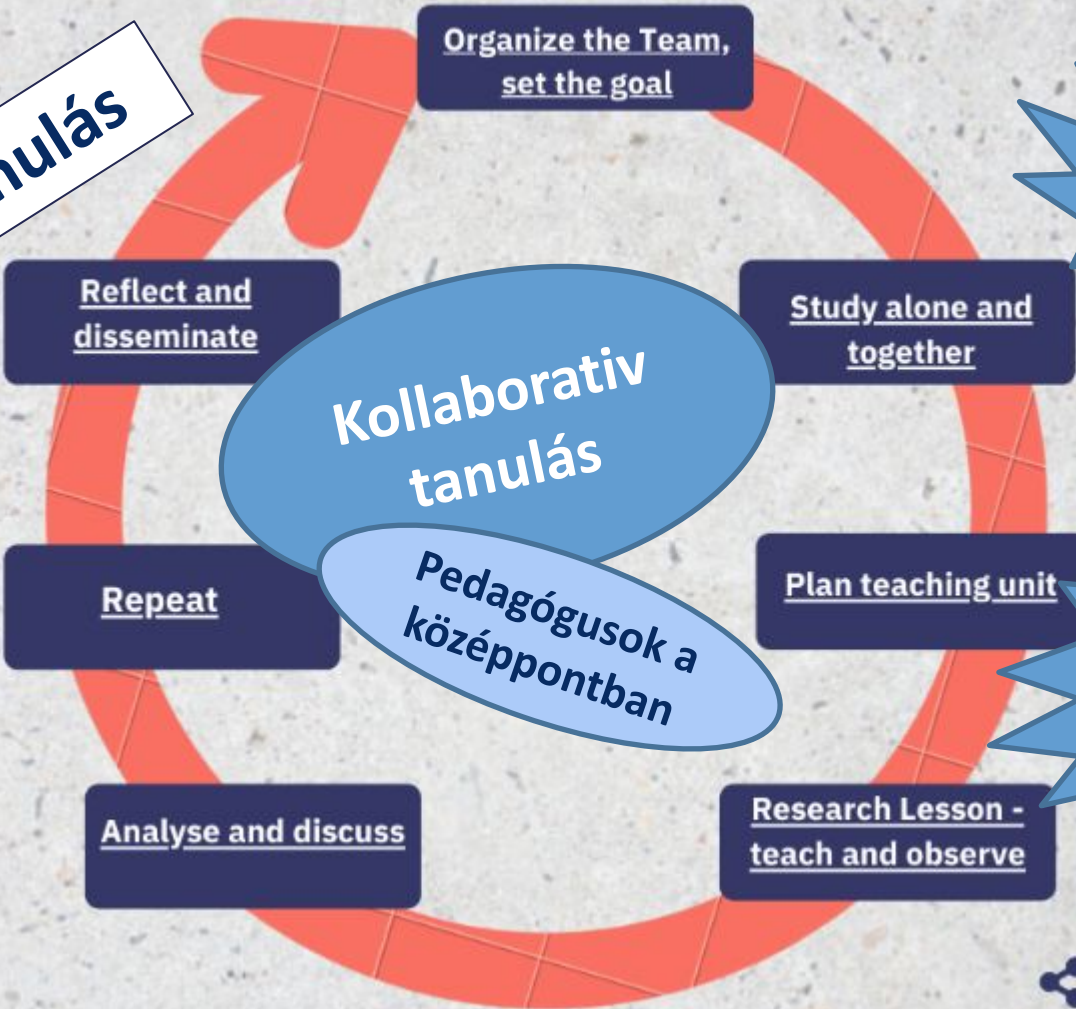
nulás

Organize the Team, set the goal

Study alone and together

Plan teaching unit

Research Lesson - teach and observe

Analyse and discuss

Repeat

Reflect and disseminate

Kollaborativ tanulás

Pedagógusok a középpontban